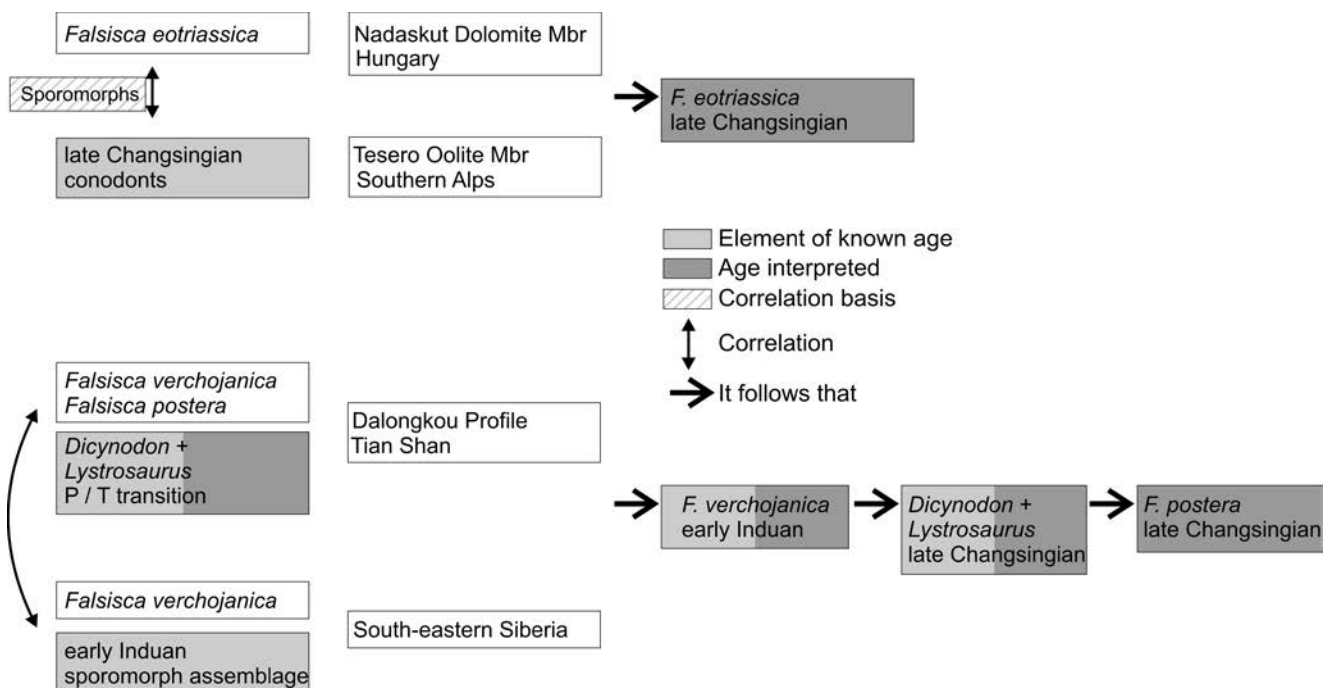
Falsisca eotriassica

Sporomorphs

late Changsingian conodonts

Nadaskut Dolomite Mbr Hungary

Tesero Oolite Mbr Southern Alps

F. eotriassica late Changsingian

Element of known age

Age interpreted

Correlation basis

Correlation

It follows that

Falsisca verchojanica Falsisca postera

Dicynodon + Lystrosaurus P / T transition

Dalongkou Profile Tian Shan

F. verchojanica early Induan

Dicynodon + Lystrosaurus late Changsingian

F. postera late Changsingian

Falsisca verchojanica

early Induan sporomorph assemblage

South-eastern Siberia